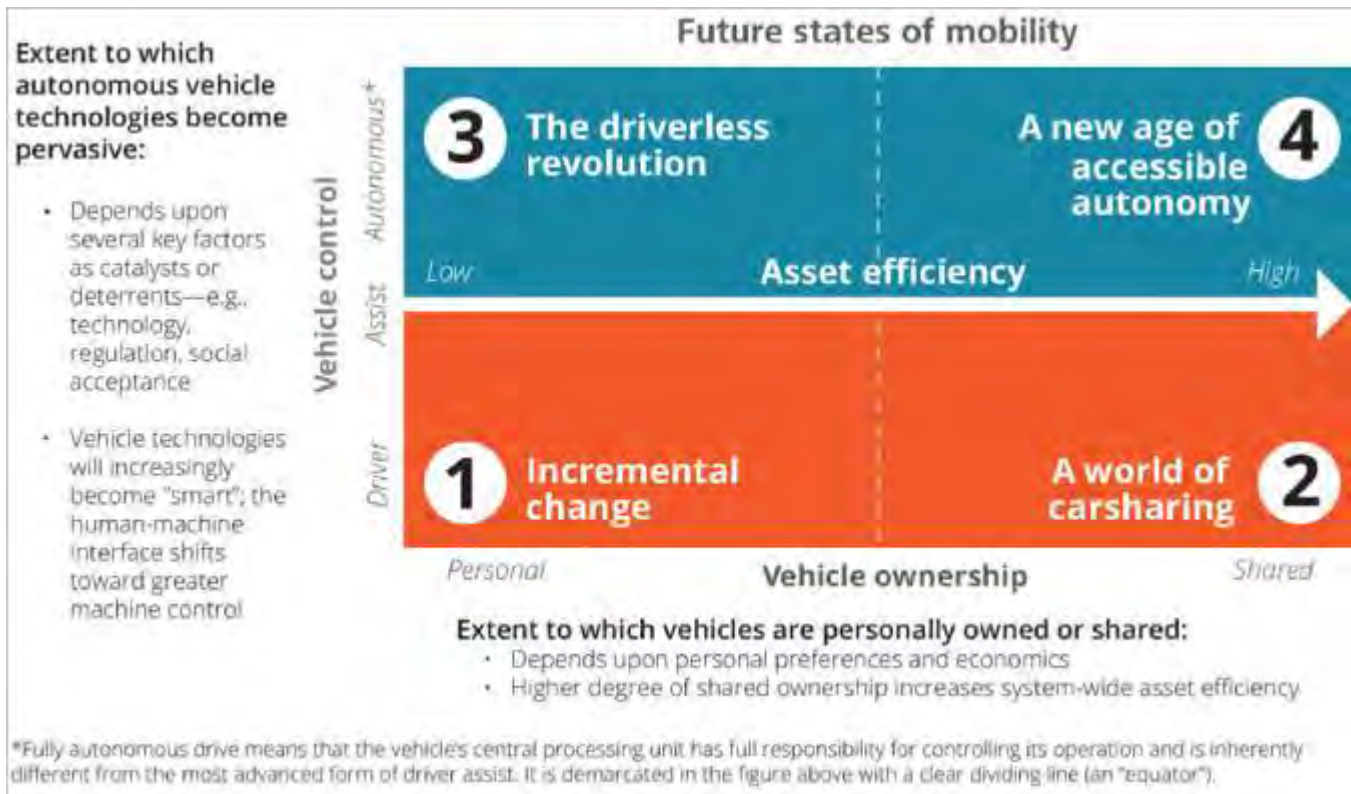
Extent to which autonomous vehicle technologies become pervasive:

• Depends upon several key factors as catalysts or deterrents—e.g., technology, regulation, social acceptance

• Vehicle technologies will increasingly become "smart"; the human-machine interface shifts toward greater machine control

Future states of mobility

Vehicle control

Autonomous*

Assist

Driver

3 The driverless revolution

4 A new age of accessible autonomy

Low Asset efficiency High

1 Incremental change

2 A world of carsharing

Personal Vehicle ownership Shared

Extent to which vehicles are personally owned or shared:
• Depends upon personal preferences and economics
• Higher degree of shared ownership increases system-wide asset efficiency

*Fully autonomous drive means that the vehicle's central processing unit has full responsibility for controlling its operation and is inherently different from the most advanced form of driver assist. It is demarcated in the figure above with a clear dividing line (an "equator").